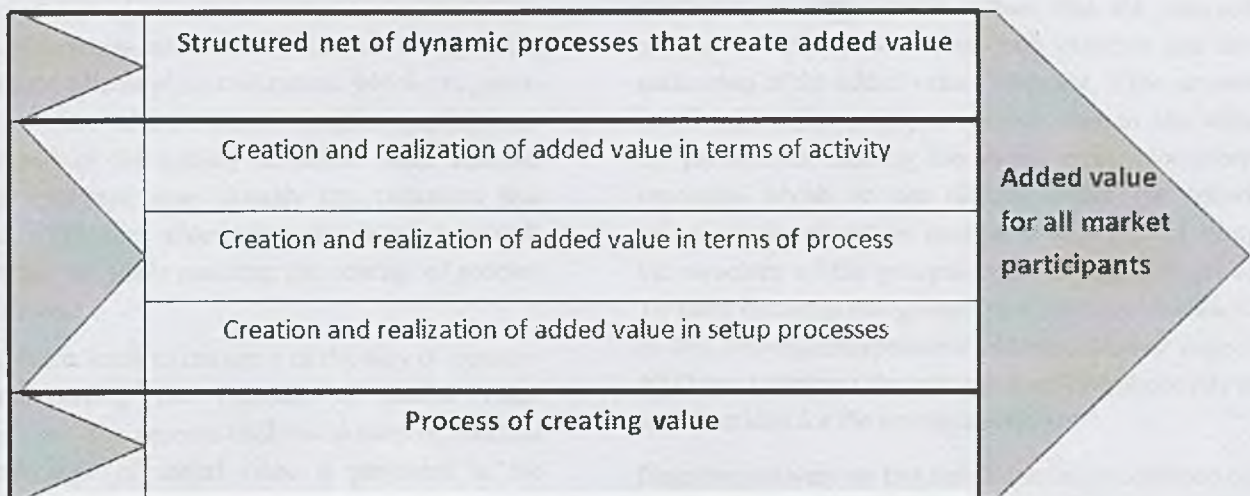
Structured net of dynamic processes that create added value

Creation and realization of added value in terms of activity

Creation and realization of added value in terms of process

Creation and realization of added value in setup processes

Process of creating value

Added value for all market participants